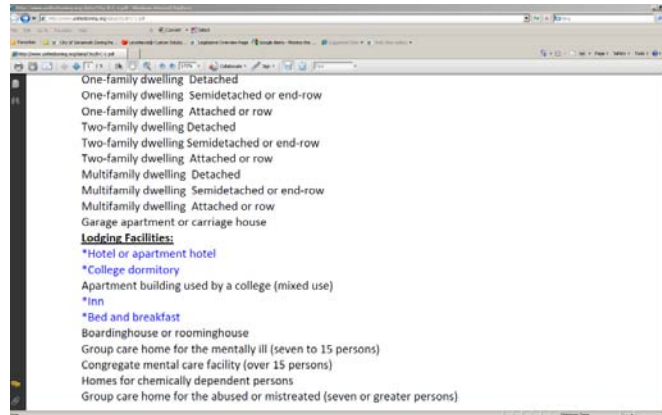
One-family dwelling Detached
One-family dwelling Semidetached or end-row
One-family dwelling Attached or row
Two-family dwelling Detached
Two-family dwelling Semidetached or end-row
Two-family dwelling Attached or row
Multifamily dwelling Detached
Multifamily dwelling Semidetached or end-row
Multifamily dwelling Attached or row
Garage apartment or carriage house

**Lodging Facilities:**
*Hotel or apartment hotel
*College dormitory
Apartment building used by a college (mixed use)
*Inn
*Bed and breakfast
Boardinghouse or roominghouse
Group care home for the mentally ill (seven to 15 persons)
Congregate mental care facility (over 15 persons)
Homes for chemically dependent persons
Group care home for the abused or mistreated (seven or greater persons)